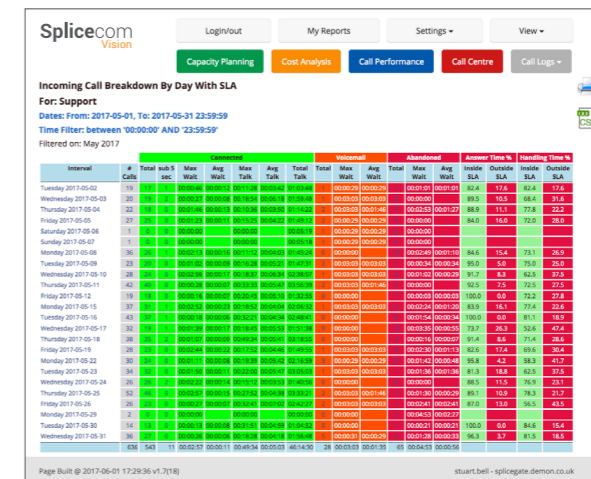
Splicecom
Vision

Login/out | My Reports | Settings ▾ | View ▾

Capacity Planning | Cost Analysis | Call Performance | Call Centre | Call Logs ▾

Incoming Call Breakdown By Day With SLA
For: Support
Dates: From: 2017-05-01, To: 2017-05-31 23:59:59
Time Filter: between '00:00:00' AND '23:59:59'
Filtered on: May 2017

| Interval | # Calls | Connected Total | sub 5 sec | Max Wait | Avg Wait | Max Talk | Avg Talk | Total Talk | Voicemail Total | Max Wait | Avg Wait | Abandoned Total | Max Wait | Avg Wait | Answer Time % Inside SLA | Outside SLA | Handling Time % Inside SLA | Outside SLA |
|---|---|---|---|---|---|---|---|---|---|---|---|---|---|---|---|---|---|---|
| Tuesday 2017-05-02 | 19 | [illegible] | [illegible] | 00:00:46 | 00:00:12 | 00:11:28 | 00:03:42 | 01:03:46 | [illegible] | 00:00:29 | 00:00:29 | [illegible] | 00:01:01 | 00:01:01 | 82.4 | 17.6 | 82.4 | 17.6 |
| Wednesday 2017-05-03 | 20 | 19 | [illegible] | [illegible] | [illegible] | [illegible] | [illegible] | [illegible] | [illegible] | 00:03:03 | 00:03:03 | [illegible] | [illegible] | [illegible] | 89.5 | 10.5 | 68.4 | 31.6 |
| Thursday 2017-05-04 | 22 | 18 | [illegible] | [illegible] | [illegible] | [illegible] | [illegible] | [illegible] | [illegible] | 00:01:46 | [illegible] | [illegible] | 00:02:53 | 00:01:27 | 88.9 | 11.1 | 77.8 | 22.2 |
| Friday 2017-05-05 | 29 | 25 | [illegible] | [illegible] | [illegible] | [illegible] | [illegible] | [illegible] | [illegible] | 00:00:00 | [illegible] | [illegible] | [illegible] | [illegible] | 84.0 | 16.0 | 72.0 | 28.0 |
| Saturday 2017-05-06 | 1 | 0 | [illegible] | 00:00:00 | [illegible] | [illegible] | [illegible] | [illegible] | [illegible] | 00:03:03 | 00:03:03 | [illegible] | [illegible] | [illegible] | | | | |
| Sunday 2017-05-07 | 1 | 0 | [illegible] | 00:00:00 | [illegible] | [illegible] | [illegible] | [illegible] | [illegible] | 00:00:29 | 00:00:29 | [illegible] | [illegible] | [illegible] | | | | |
| Monday 2017-05-08 | 36 | 26 | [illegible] | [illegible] | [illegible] | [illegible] | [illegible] | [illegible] | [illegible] | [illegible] | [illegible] | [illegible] | 00:02:49 | 00:01:10 | 84.6 | 15.4 | 73.1 | 26.9 |
| Tuesday 2017-05-09 | 23 | 20 | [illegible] | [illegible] | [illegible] | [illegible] | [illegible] | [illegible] | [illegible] | 00:03:03 | 00:03:03 | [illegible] | 00:00:01 | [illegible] | 95.0 | 5.0 | 75.0 | 25.0 |
| Wednesday 2017-05-10 | 28 | 24 | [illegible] | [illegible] | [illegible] | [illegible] | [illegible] | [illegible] | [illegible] | 00:03:03 | 00:03:03 | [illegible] | 00:01:02 | 00:00:29 | 91.7 | 8.3 | 62.5 | 37.5 |
| Thursday 2017-05-11 | 42 | 40 | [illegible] | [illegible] | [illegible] | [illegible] | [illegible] | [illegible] | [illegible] | 00:01:46 | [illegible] | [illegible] | 00:00:00 | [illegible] | 92.5 | 7.5 | 72.5 | 27.5 |
| Friday 2017-05-12 | 19 | 18 | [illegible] | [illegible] | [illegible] | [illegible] | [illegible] | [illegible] | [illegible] | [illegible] | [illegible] | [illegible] | 00:00:03 | 00:00:03 | 100.0 | 0.0 | 72.2 | 27.8 |
| Monday 2017-05-15 | 31 | 25 | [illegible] | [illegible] | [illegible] | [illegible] | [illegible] | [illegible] | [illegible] | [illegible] | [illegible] | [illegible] | 00:02:24 | 00:01:20 | 88.0 | 12.0 | 64.0 | 36.0 |
| Tuesday 2017-05-16 | 43 | 37 | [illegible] | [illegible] | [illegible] | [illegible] | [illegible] | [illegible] | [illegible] | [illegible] | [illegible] | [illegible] | 00:01:54 | 00:00:34 | 100.0 | 0.0 | 81.1 | 18.9 |
| Wednesday 2017-05-17 | 32 | 19 | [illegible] | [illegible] | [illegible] | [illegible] | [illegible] | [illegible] | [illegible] | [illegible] | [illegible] | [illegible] | 00:03:35 | 00:00:55 | 73.7 | 26.3 | 52.6 | 47.4 |
| Thursday 2017-05-18 | 28 | 21 | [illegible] | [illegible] | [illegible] | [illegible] | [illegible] | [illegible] | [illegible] | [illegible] | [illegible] | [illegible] | 00:02:00 | 00:01:00 | 91.4 | 8.6 | 71.4 | 28.6 |
| Friday 2017-05-19 | 26 | 23 | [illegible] | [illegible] | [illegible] | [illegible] | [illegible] | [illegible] | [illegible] | 00:03:03 | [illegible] | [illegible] | 00:01:13 | 00:00:29 | 82.6 | 17.4 | 69.6 | 30.4 |
| Monday 2017-05-22 | 30 | 24 | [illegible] | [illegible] | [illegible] | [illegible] | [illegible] | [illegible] | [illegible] | 00:03:03 | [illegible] | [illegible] | 00:01:42 | 00:00:48 | 95.8 | 4.2 | 58.3 | 41.7 |
| Tuesday 2017-05-23 | 32 | 21 | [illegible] | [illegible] | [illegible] | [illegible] | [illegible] | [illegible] | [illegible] | 00:03:03 | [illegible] | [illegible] | 00:01:36 | 00:01:36 | 81.3 | 18.8 | 62.5 | 37.5 |
| Wednesday 2017-05-24 | 26 | 26 | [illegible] | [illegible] | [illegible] | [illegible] | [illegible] | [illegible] | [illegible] | 00:00:00 | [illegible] | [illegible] | 00:00:00 | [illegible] | 88.5 | 11.5 | 76.9 | 23.1 |
| Thursday 2017-05-25 | 52 | 46 | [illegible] | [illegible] | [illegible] | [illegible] | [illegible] | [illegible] | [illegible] | 00:01:46 | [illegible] | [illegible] | 00:01:30 | 00:00:29 | 89.1 | 10.9 | 78.3 | 21.7 |
| Friday 2017-05-26 | 25 | 23 | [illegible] | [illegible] | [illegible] | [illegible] | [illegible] | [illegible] | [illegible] | 00:00:00 | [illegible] | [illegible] | 00:00:29 | 00:00:21 | 87.0 | 13.0 | 56.5 | 43.5 |
| Monday 2017-05-29 | 2 | 0 | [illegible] | 00:00:00 | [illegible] | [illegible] | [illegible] | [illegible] | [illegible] | 00:00:29 | 00:00:29 | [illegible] | 00:04:53 | 00:02:27 | | | | |
| Tuesday 2017-05-30 | 14 | 13 | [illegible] | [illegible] | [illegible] | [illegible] | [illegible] | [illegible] | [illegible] | 00:00:00 | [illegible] | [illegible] | 00:04:21 | 00:04:21 | 100.0 | 0.0 | 84.6 | 15.4 |
| Wednesday 2017-05-31 | 36 | 27 | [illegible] | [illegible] | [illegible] | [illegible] | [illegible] | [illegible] | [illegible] | 00:00:31 | 00:00:29 | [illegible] | 00:01:28 | 00:00:33 | 96.3 | 3.7 | 81.5 | 18.5 |
| | 636 | 543 | 11 | 00:02:57 | 00:00:11 | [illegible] | 00:04:34 | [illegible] | 28 | 00:03:03 | 00:01:35 | 65 | 00:04:53 | 00:00:56 | | | | |

Page Built @ 2017-06-01 17:29:36 v1.7(18)
stuart.bell - splicegate.demon.co.uk